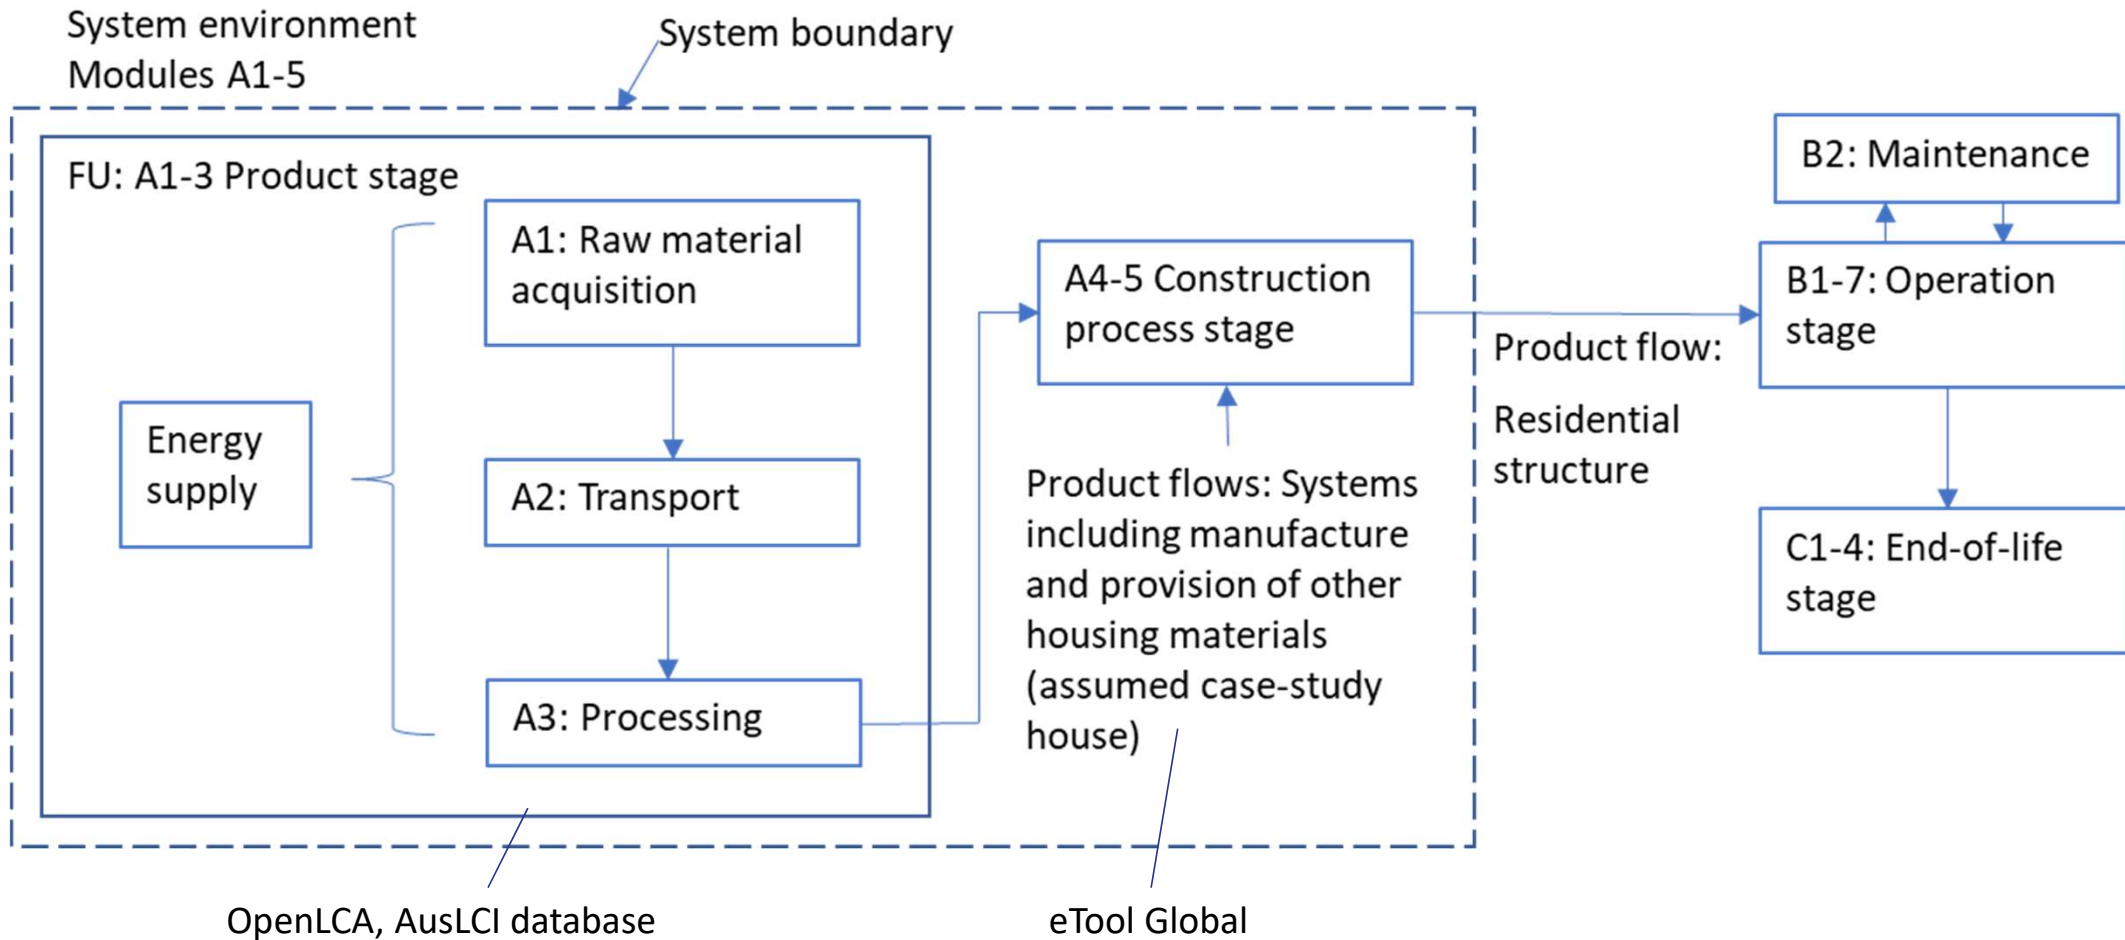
System environment
Modules A1-5

System boundary

FU: A1-3 Product stage

Energy supply

A1: Raw material acquisition

A2: Transport

A3: Processing

A4-5 Construction process stage

Product flows: Systems including manufacture and provision of other housing materials (assumed case-study house)

Product flow:

Residential structure

B2: Maintenance

B1-7: Operation stage

C1-4: End-of-life stage

OpenLCA, AusLCI database

eTool Global